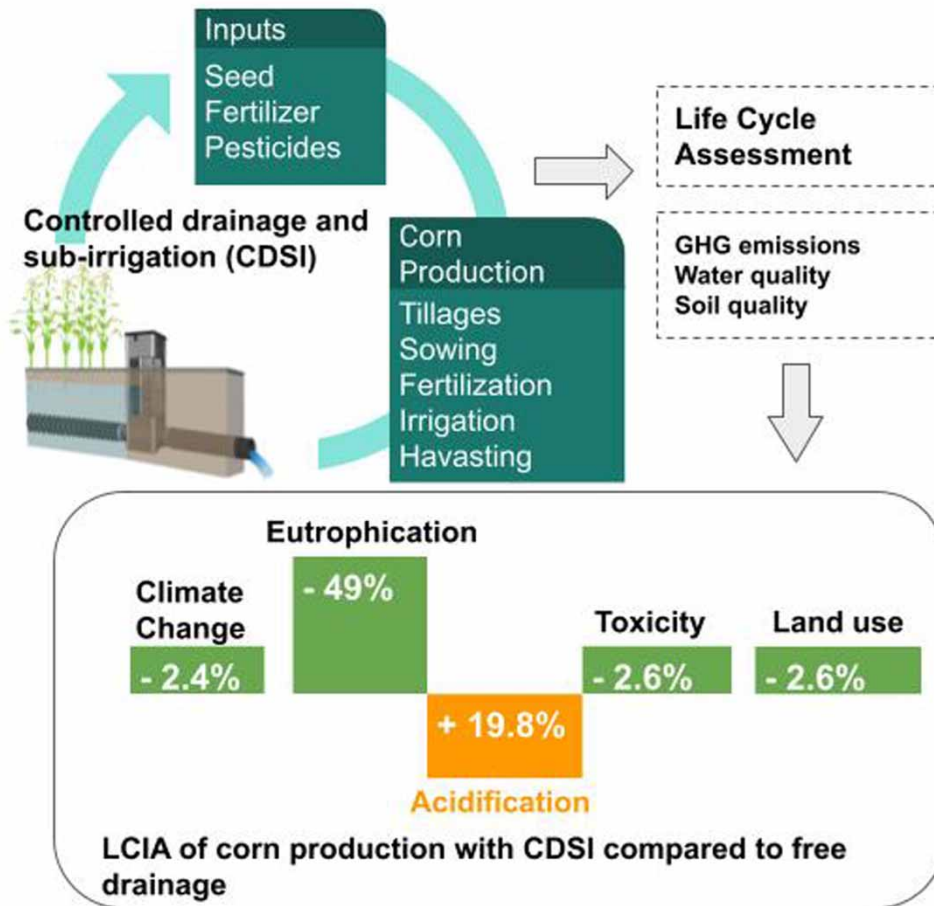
Inputs
Seed
Fertilizer
Pesticides

Life Cycle Assessment

Controlled drainage and sub-irrigation (CDSI)

Corn Production
Tillages
Sowing
Fertilization
Irrigation
Havasting

GHG emissions
Water quality
Soil quality

Eutrophication
- 49%

Climate Change
- 2.4%

+ 19.8%
Acidification

Toxicity
- 2.6%

Land use
- 2.6%

LCIA of corn production with CDSI compared to free drainage